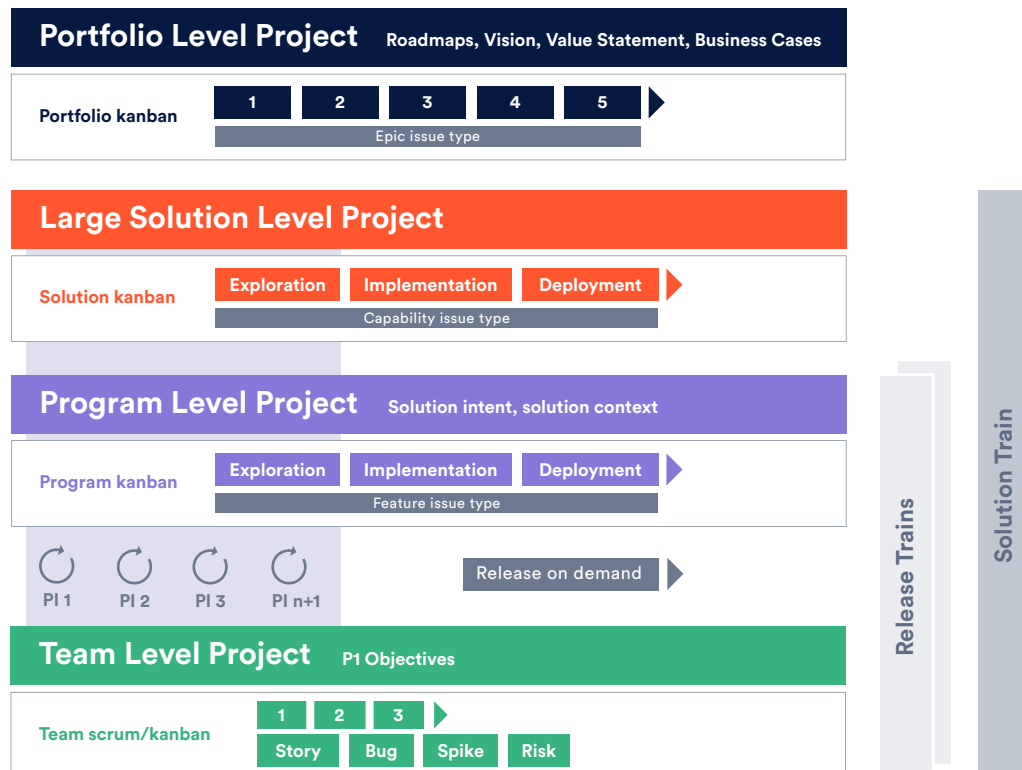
Portfolio Level Project Roadmaps, Vision, Value Statement, Business Cases

Portfolio kanban

1 2 3 4 5

Epic issue type

Large Solution Level Project

Solution kanban

Exploration Implementation Deployment

Capability issue type

Program Level Project Solution intent, solution context

Program kanban

Exploration Implementation Deployment

Feature issue type

PI 1 PI 2 PI 3 PI n+1

Release on demand

Team Level Project P1 Objectives

Team scrum/kanban

1 2 3

Story Bug Spike Risk

Release Trains

Solution Train